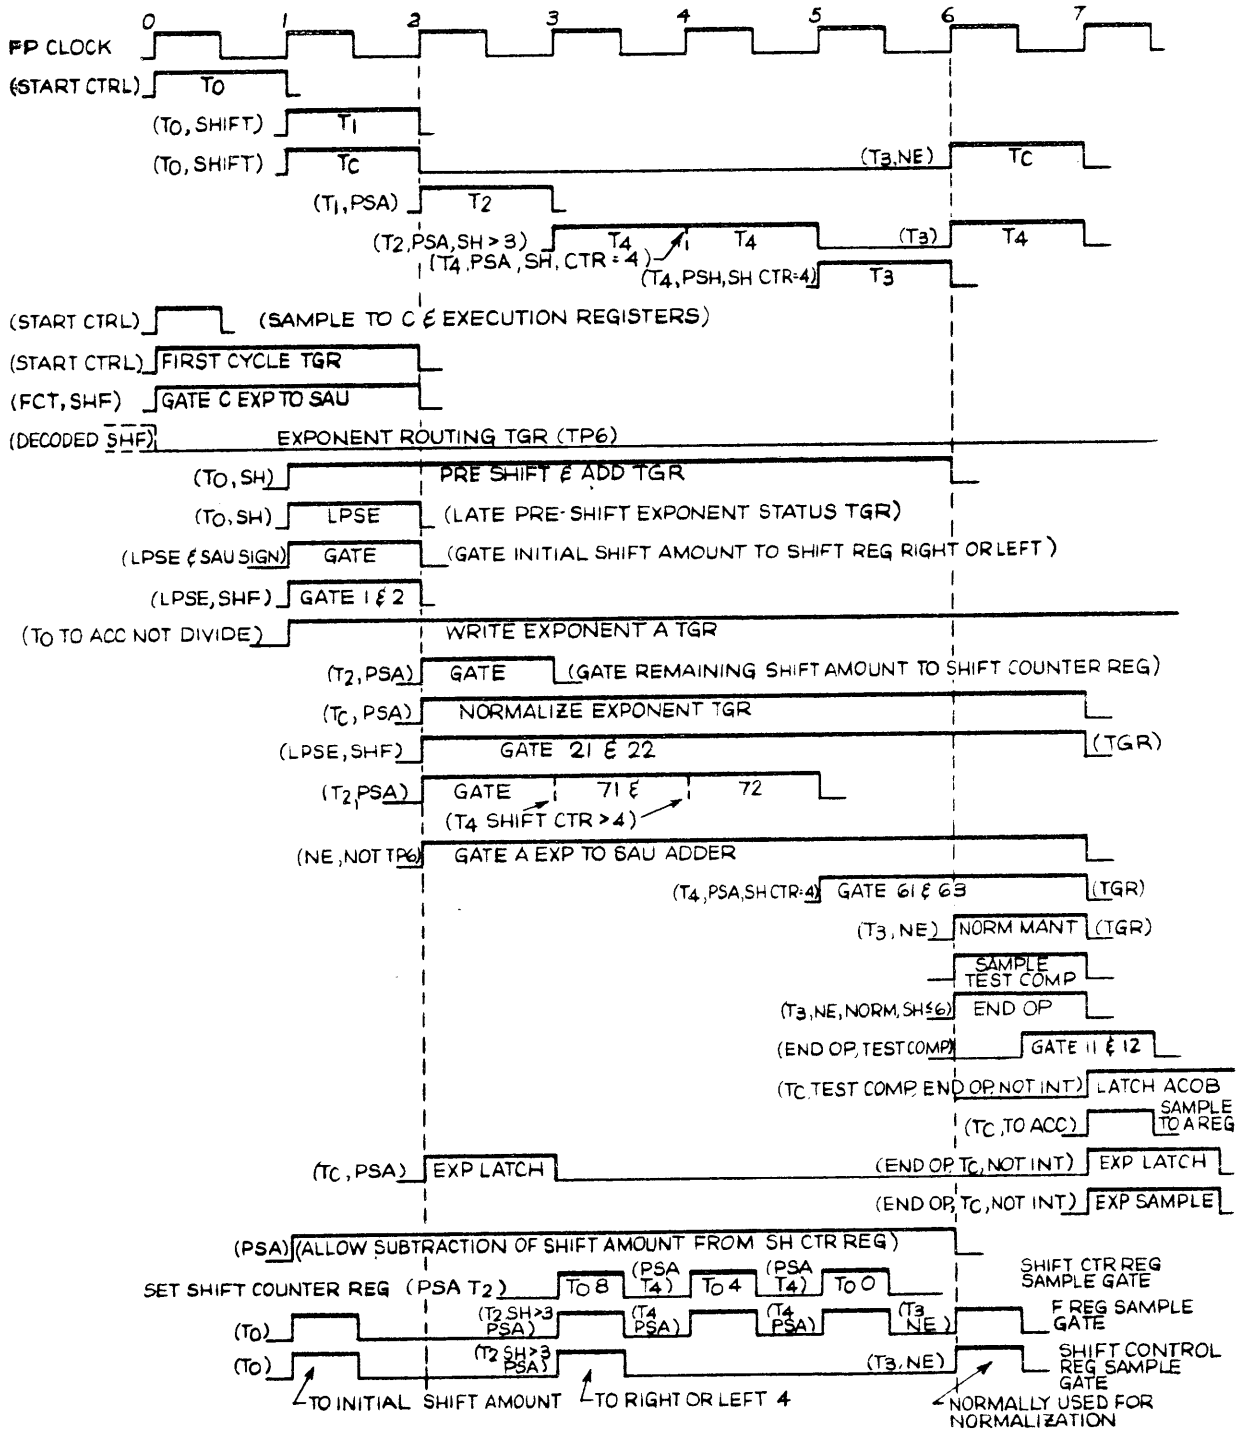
0 1 2 3 4 5 6 7

FP CLOCK

(START CTRL) T0

(T0, SHIFT) T1

(T0, SHIFT) TC (T3, NE) TC

(T1, PSA) T2

(T2, PSA, SH > 3) T4 T4 (T3) T4

(T4, PSA, SH, CTR = 4)

(T4, PSH, SH CTR=4) T3

(START CTRL) (SAMPLE TO C & EXECUTION REGISTERS)

(START CTRL) FIRST CYCLE TGR

(FCT, SHF) GATE C EXP TO SAU

(DECODED $\overline{SHF}$) EXPONENT ROUTING TGR (TP6)

(T0, SH) PRE SHIFT & ADD TGR

(T0, SH) LPSE (LATE PRE-SHIFT EXPONENT STATUS TGR)

(LPSE & SAU SIGN) GATE (GATE INITIAL SHIFT AMOUNT TO SHIFT REG RIGHT OR LEFT)

(LPSE, SHF) GATE 1 & 2

(T0 TO ACC NOT DIVIDE) WRITE EXPONENT A TGR

(T2, PSA) GATE (GATE REMAINING SHIFT AMOUNT TO SHIFT COUNTER REG)

(TC, PSA) NORMALIZE EXPONENT TGR

(LPSE, SHF) GATE 21 & 22 (TGR)

(T2, PSA) GATE 71 & 72

(T4 SHIFT CTR > 4)

(NE, NOT TP6) GATE A EXP TO SAU ADDER

(T4, PSA, SH CTR=4) GATE 61 & 63 (TGR)

(T3, NE) NORM MANT (TGR)

SAMPLE TEST COMP

(T3, NE, NORM, SH≤6) END OP

(END OP, TEST COMP) GATE 11 & 12

(TC TEST COMP, END OP, NOT INT) LATCH ACOB

(TC, TO ACC) SAMPLE TO A REG

(TC, PSA) EXP LATCH (END OP, TC, NOT INT) EXP LATCH

(END OP, TC, NOT INT) EXP SAMPLE

(PSA) (ALLOW SUBTRACTION OF SHIFT AMOUNT FROM SH CTR REG)

SET SHIFT COUNTER REG (PSA T2) To 8 (PSA T4) To 4 (PSA T4) To 0 SHIFT CTR REG SAMPLE GATE

(T0) (T2 SH>3 PSA) (T4 PSA) (T4 PSA) (T3 NE) F REG SAMPLE GATE

(T0) (T2 SH>3 PSA) (T3, NE) SHIFT CONTROL REG SAMPLE GATE

TO INITIAL SHIFT AMOUNT TO RIGHT OR LEFT 4 NORMALLY USED FOR NORMALIZATION